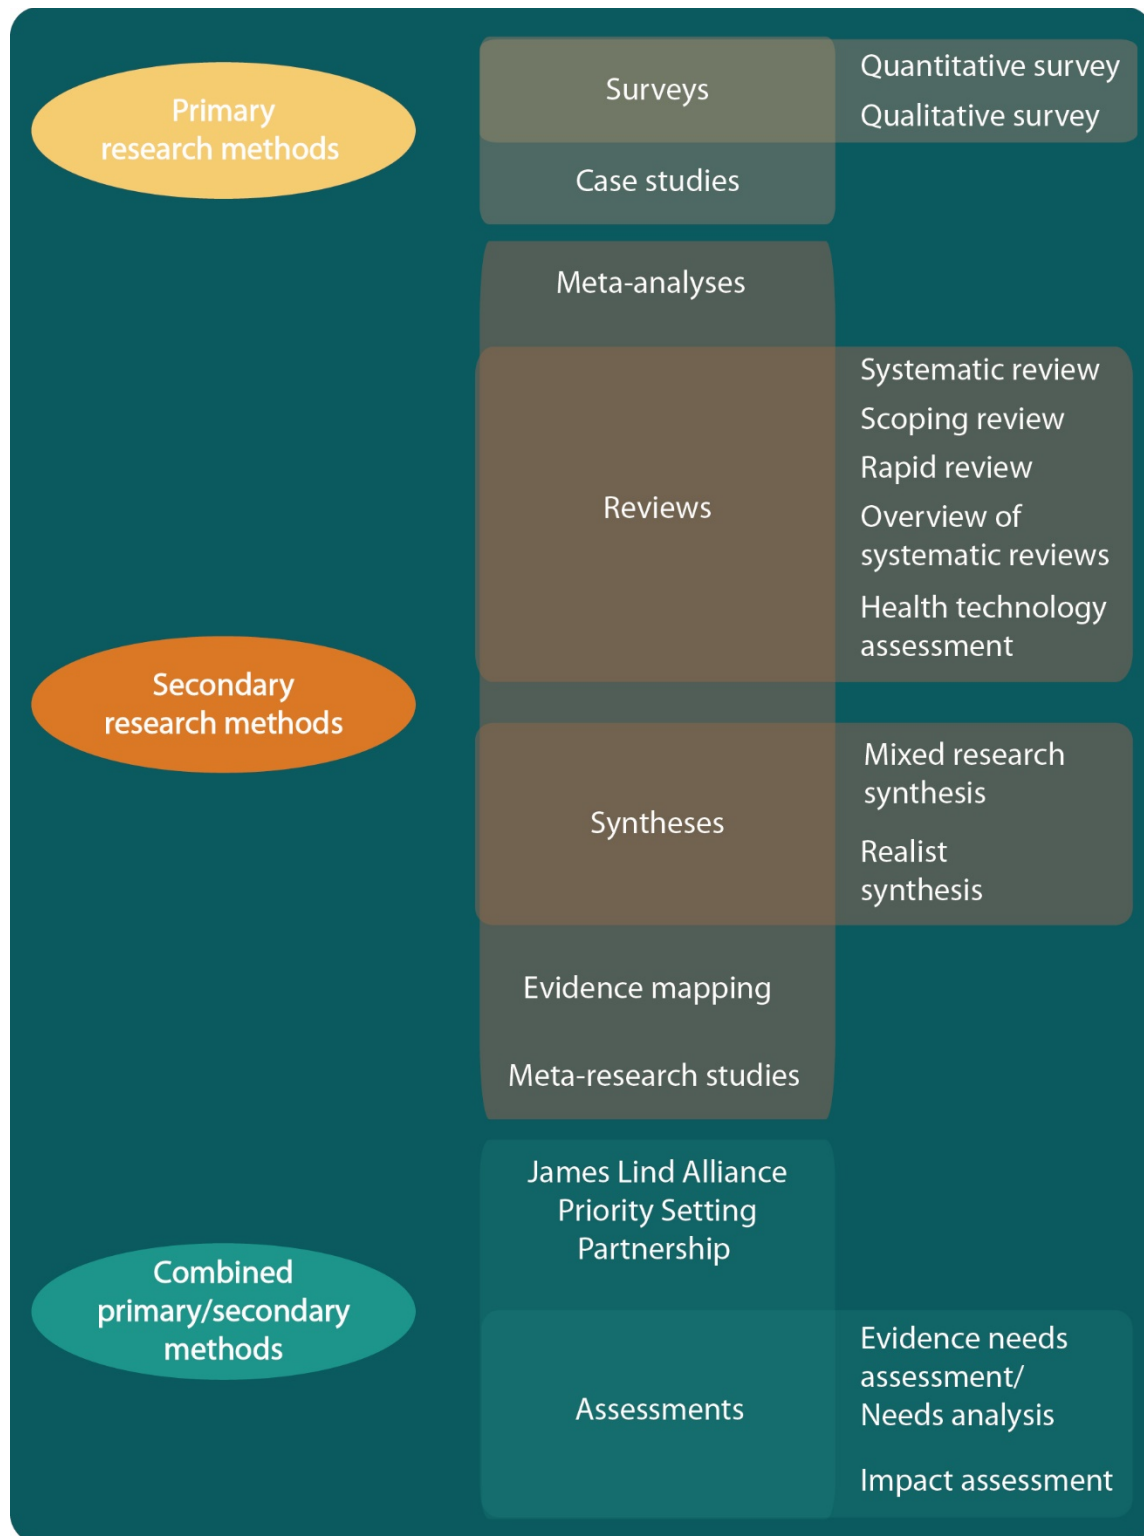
Primary research methods

Surveys

Quantitative survey

Qualitative survey

Case studies

Meta-analyses

Reviews

Systematic review

Scoping review

Rapid review

Overview of systematic reviews

Health technology assessment

Secondary research methods

Syntheses

Mixed research synthesis

Realist synthesis

Evidence mapping

Meta-research studies

James Lind Alliance Priority Setting Partnership

Combined primary/secondary methods

Assessments

Evidence needs assessment/ Needs analysis

Impact assessment